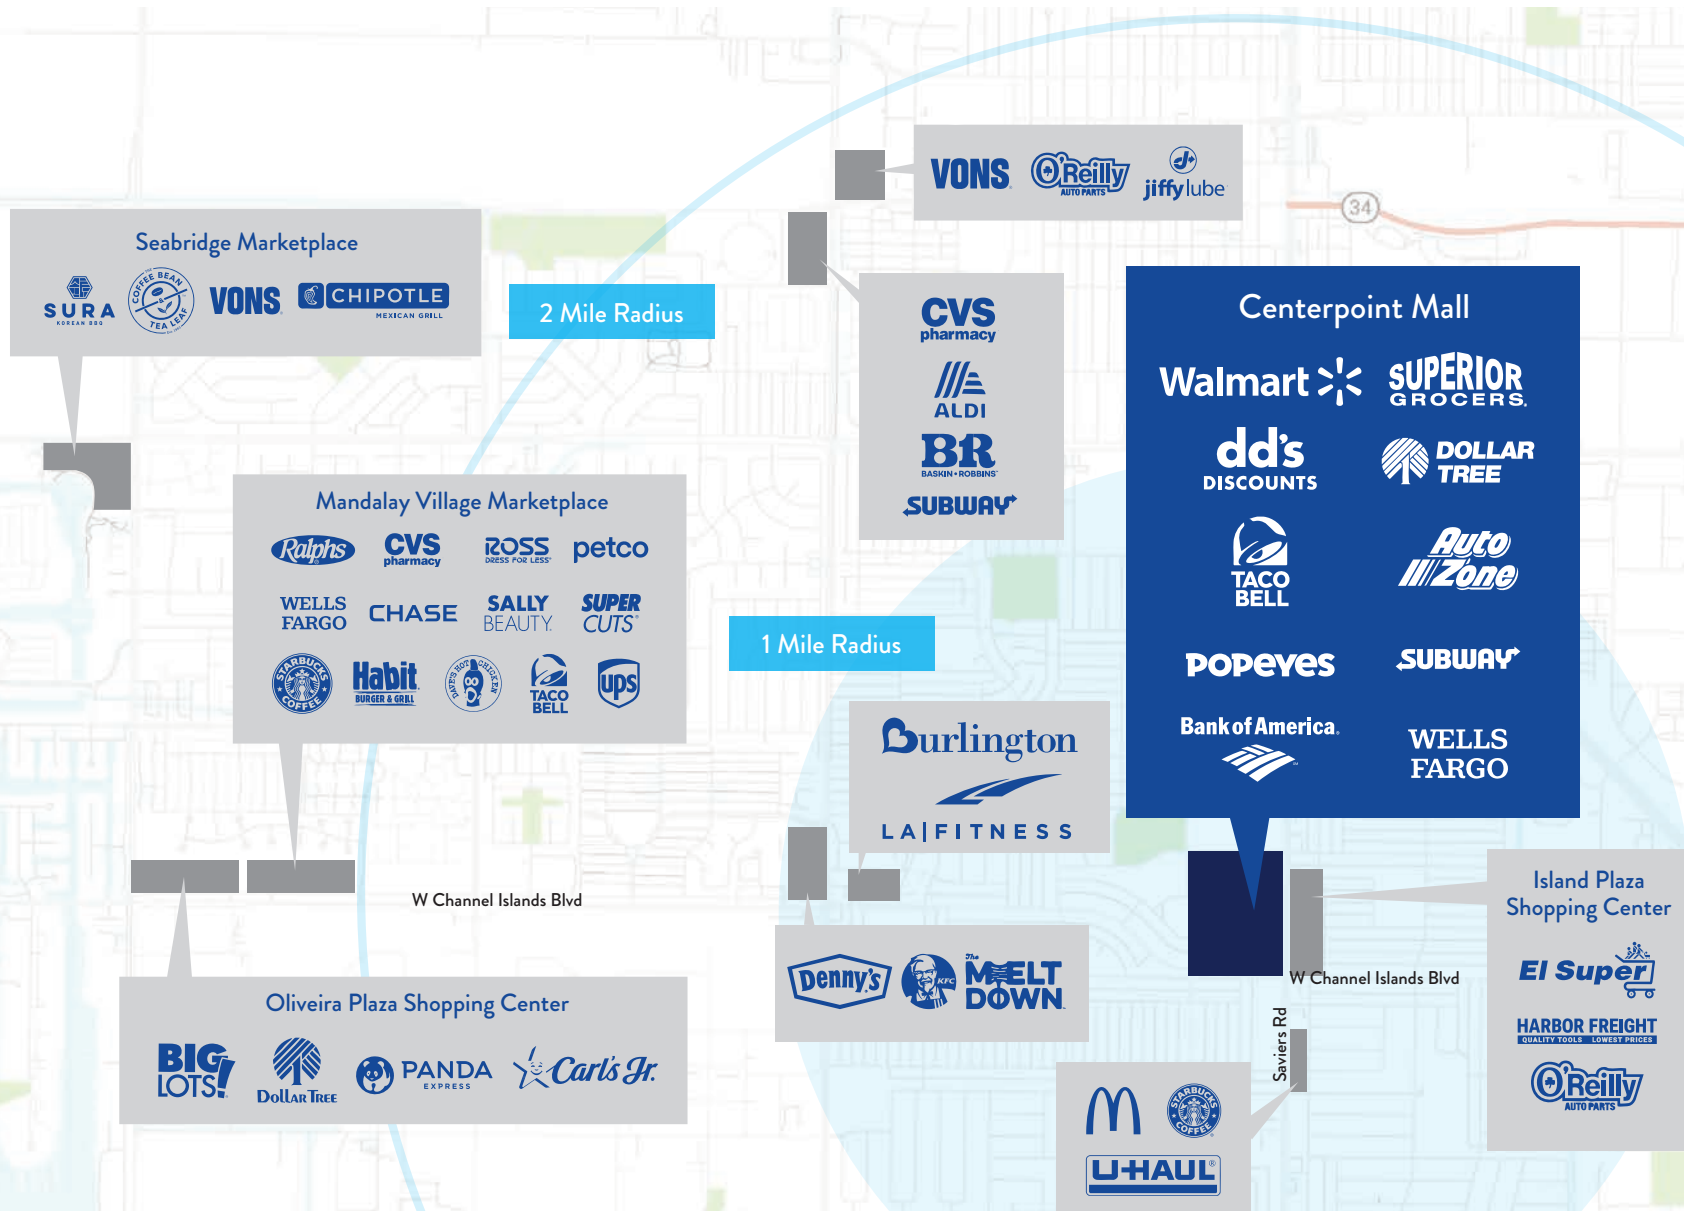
VONS O'Reilly AUTO PARTS jiffy lube

34

Seabridge Marketplace

SURA KOREAN BBQ COFFEE BEAN & TEA LEAF VONS CHIPOTLE MEXICAN GRILL

2 Mile Radius

CVS pharmacy
ALDI
BR BASKIN ROBBINS
SUBWAY

Centerpoint Mall

Walmart SUPERIOR GROCERS
dd's DISCOUNTS DOLLAR TREE
TACO BELL AutoZone
Popeyes SUBWAY
Bank of America WELLS FARGO

Mandalay Village Marketplace

Ralphs CVS pharmacy ROSS DRESS FOR LESS petco
WELLS FARGO CHASE SALLY BEAUTY SUPER CUTS
STARBUCKS COFFEE Habit BURGER & GRILL DAVE'S HOT CHICKEN TACO BELL ups

1 Mile Radius

Burlington
LA|FITNESS

W Channel Islands Blvd

Denny's KFC The MELT DOWN

Island Plaza Shopping Center

El Super
HARBOR FREIGHT QUALITY TOOLS LOWEST PRICES
O'Reilly AUTO PARTS

W Channel Islands Blvd

Saviers Rd

Oliveira Plaza Shopping Center

BIG LOTS! DOLLAR TREE PANDA EXPRESS Carl's Jr.

STARBUCKS COFFEE
U-HAUL